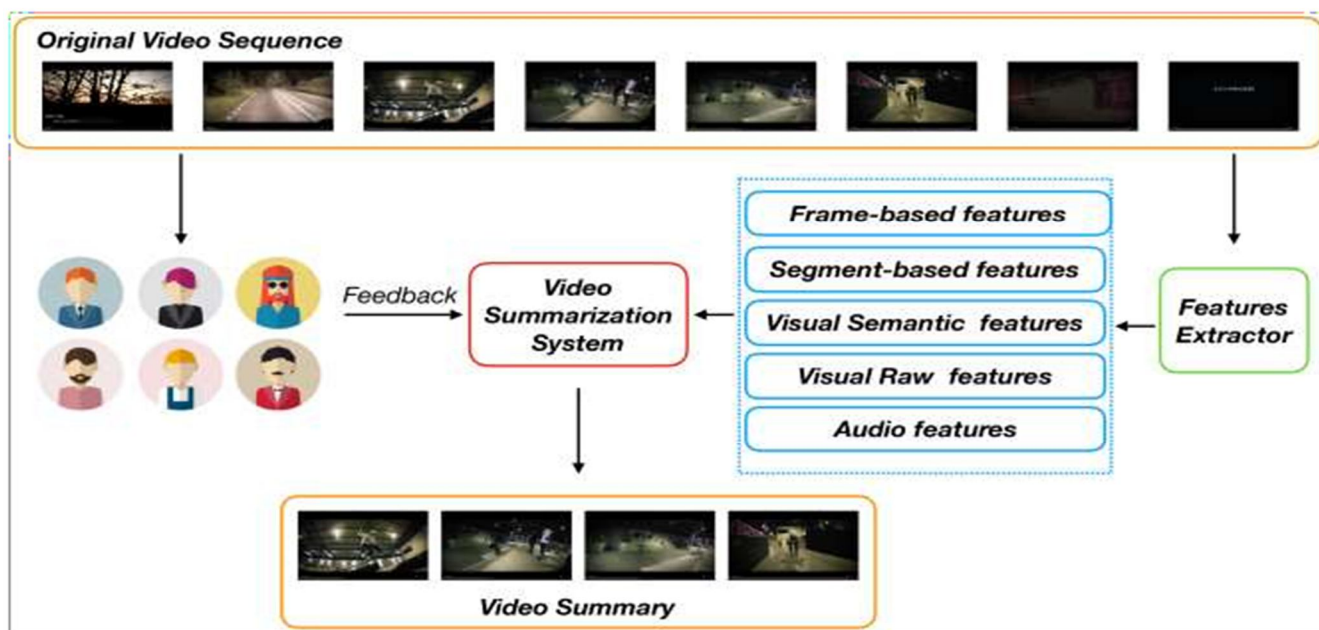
Original Video Sequence

Feedback

Video Summarization System

Frame-based features
Segment-based features
Visual Semantic features
Visual Raw features
Audio features

Features Extractor

Video Summary